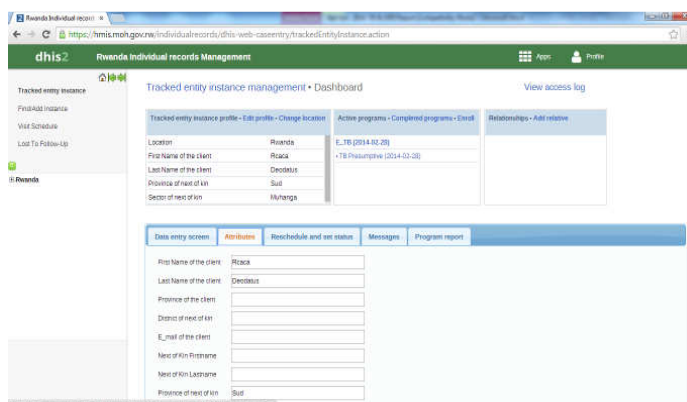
Rwanda Individual record ×

https://hmis.moh.gov.rw/individualrecords/dhis-web-caseentry/trackedEntityInstance.action

dhis2 Rwanda Individual records Management

Apps Profile

Tracked entity instance
Find/Add instance
Visit Schedule
Lost To Follow-Up

Rwanda

Tracked entity instance management • Dashboard

View access log

Tracked entity instance profile • Edit profile • Change location

| | |
|---|---|
| Location | Rwanda |
| First Name of the client | Rcaca |
| Last Name of the client | Deodatus |
| Province of next of kin | Sud |
| Sector of next of kin | Muhanga |

Active programs • Completed programs • Enroll

E_TB (2014-02-28)
• TB Presumptive (2014-02-28)

Relationships • Add relative

Data entry screen | Attributes | Reschedule and set status | Messages | Program report

First Name of the client Rcaca
Last Name of the client Deodatus
Province of the client
District of next of kin
E_mail of the client
Next of Kin Firstname
Next of Kin Lastname
Province of next of kin Sud